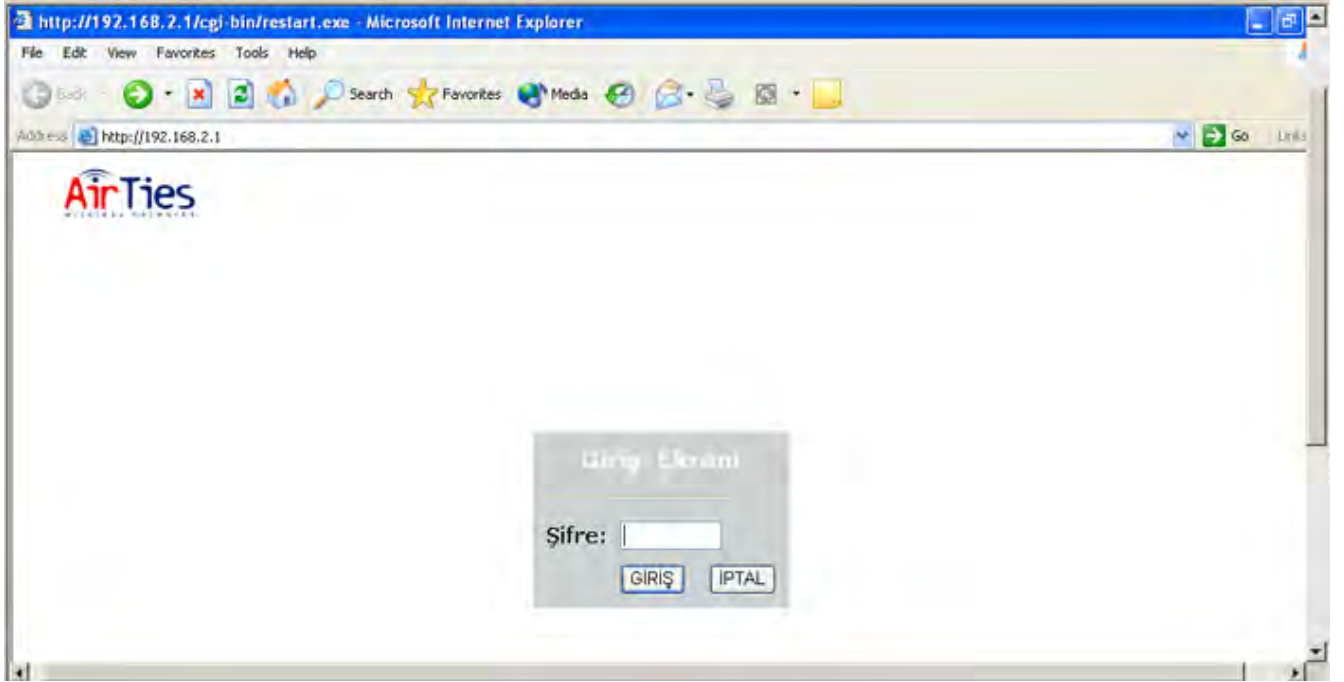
http://192.168.2.1/cgi-bin/restart.exe - Microsoft Internet Explorer

File Edit View Favorites Tools Help

Back Search Favorites Media

Address http://192.168.2.1 Go Links

AirTies
WIRELESS NETWORKS

Giriş Ekranı

Şifre:

GİRİŞ İPTAL